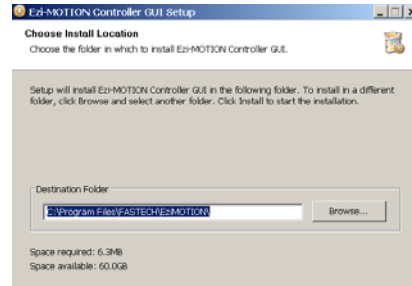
Ezi-MOTION Controller GUI Setup

Choose Install Location

Choose the folder in which to install Ezi-MOTION Controller GUI.

Setup will install Ezi-MOTION Controller GUI in the following folder. To install in a different folder, click Browse and select another folder. Click Install to start the installation.

Destination Folder

C:\Program Files\FASTECH\EziMOTION\

Browse...

Space required: 6.3MB

Space available: 60.0GB